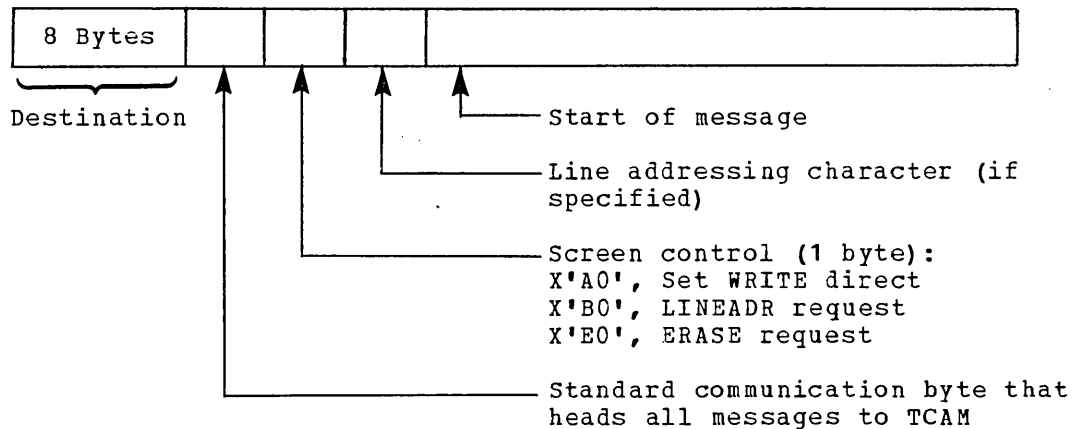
8 Bytes

Destination

Start of message

Line addressing character (if specified)

Screen control (1 byte):
X'A0', Set WRITE direct
X'B0', LINEADR request
X'E0', ERASE request

Standard communication byte that heads all messages to TCAM